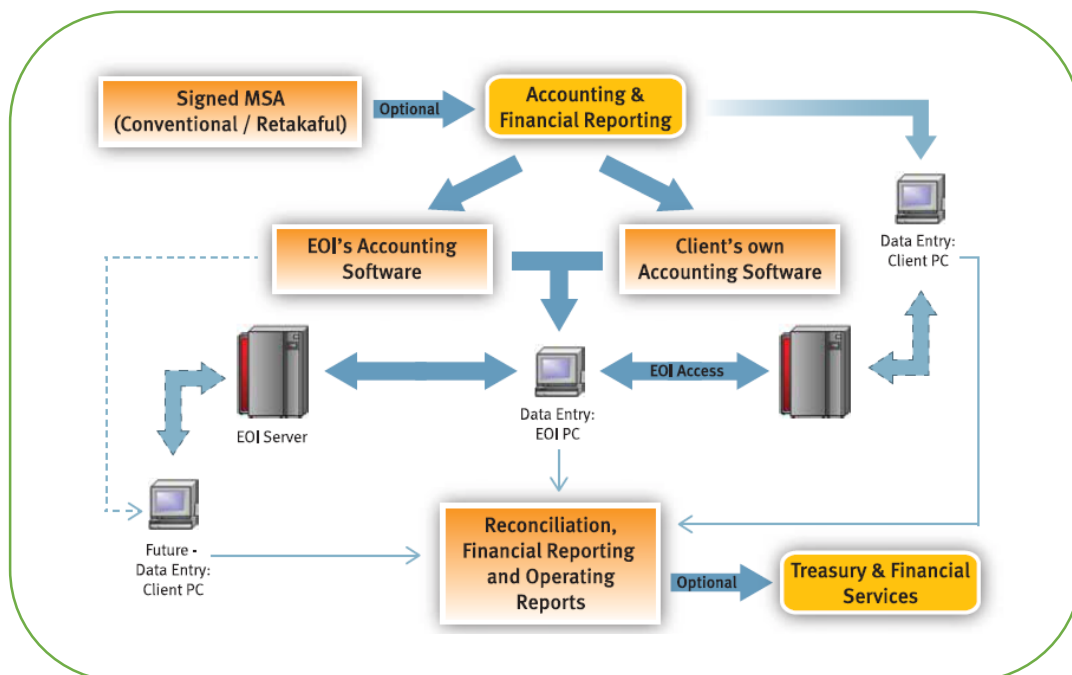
Signed MSA
(Conventional / Retakaful)

Optional

Accounting &
Financial Reporting

Data Entry:
Client PC

EOI's Accounting
Software

Client's own
Accounting Software

EOI Server

Data Entry:
EOI PC

EOI Access

Future -
Data Entry:
Client PC

Reconciliation,
Financial Reporting
and Operating
Reports

Optional

Treasury & Financial
Services